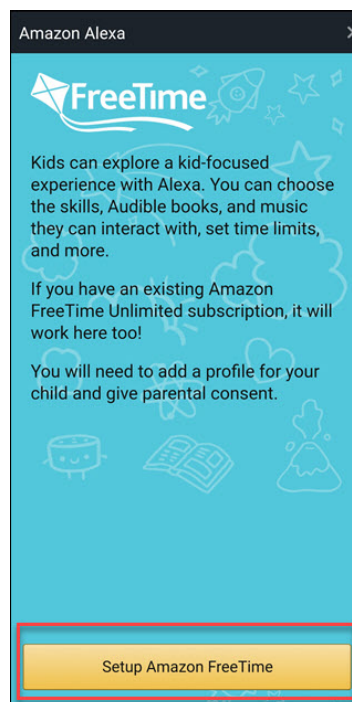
Amazon Alexa

FreeTime

Kids can explore a kid-focused experience with Alexa. You can choose the skills, Audible books, and music they can interact with, set time limits, and more.

If you have an existing Amazon FreeTime Unlimited subscription, it will work here too!

You will need to add a profile for your child and give parental consent.

Setup Amazon FreeTime